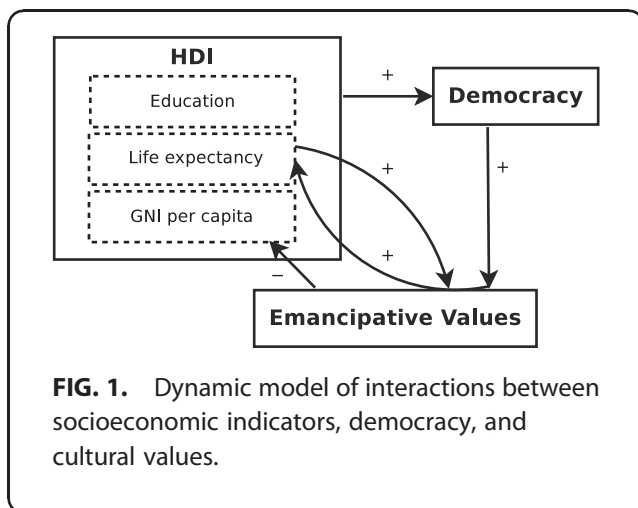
HDI

Education

Life expectancy

GNI per capita

+

Democracy

+

+

+

−

Emancipative Values

**FIG. 1.** Dynamic model of interactions between socioeconomic indicators, democracy, and cultural values.